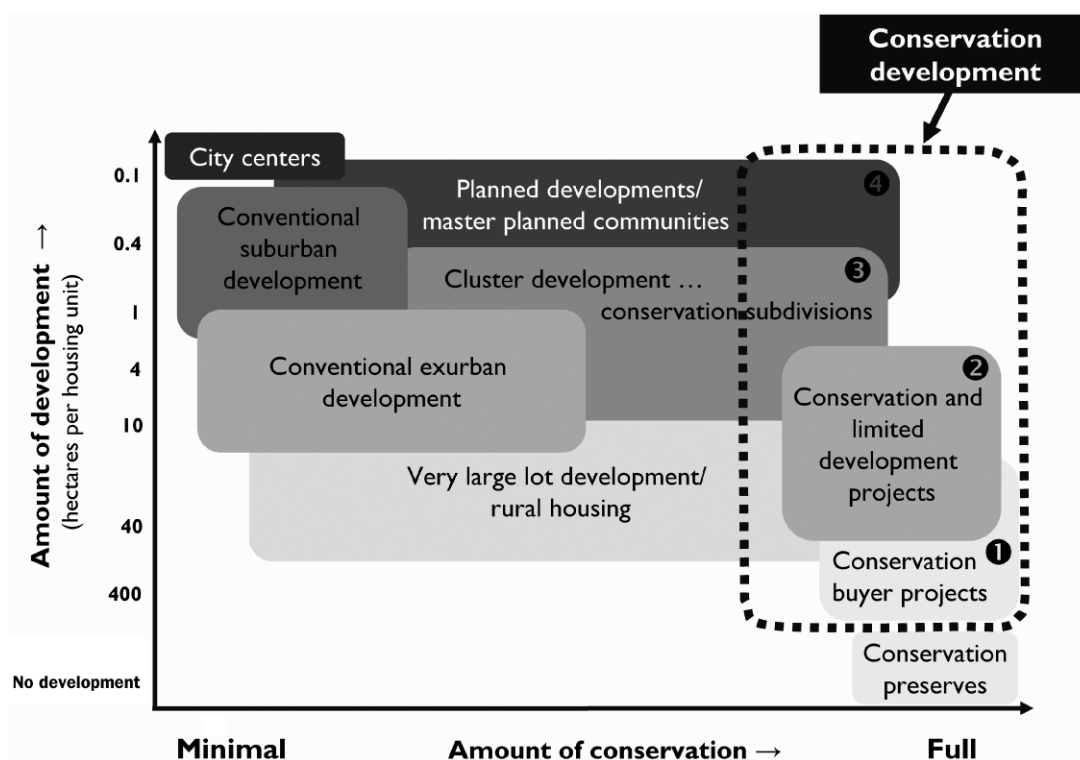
Conservation development

City centers

0.1
0.4
1
4
10
40
400
No development

Amount of development →
(hectares per housing unit)

Planned developments/ master planned communities ❹

Conventional suburban development

Cluster development … conservation subdivisions ❸

Conventional exurban development

Conservation and limited development projects ❷

Very large lot development/ rural housing

Conservation buyer projects ❶

Conservation preserves

Minimal
Amount of conservation →
Full